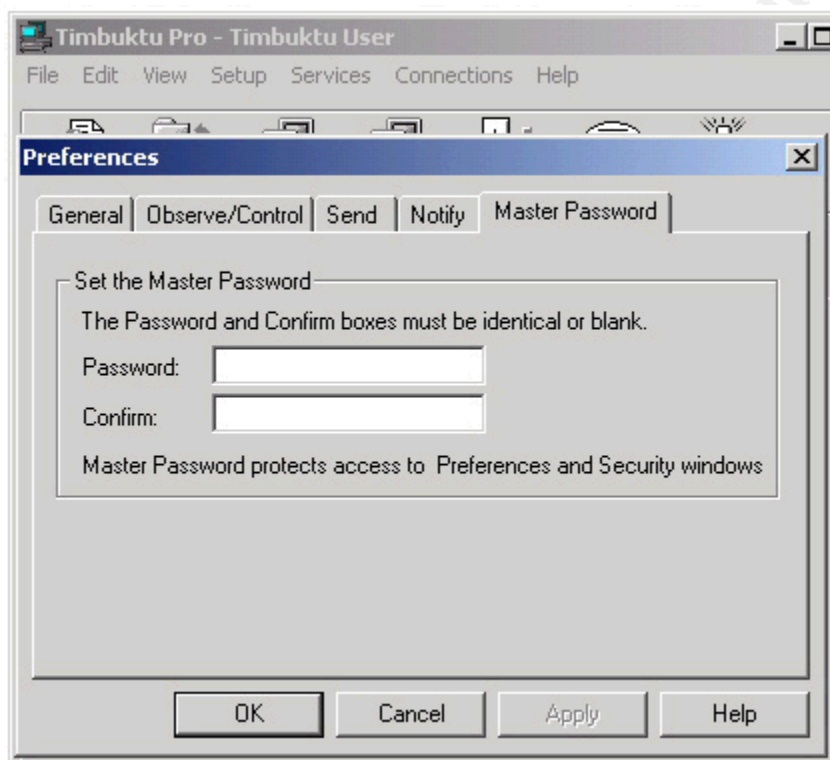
Timbuktu Pro - Timbuktu User

File Edit View Setup Services Connections Help

Preferences

General | Observe/Control | Send | Notify | Master Password

Set the Master Password

The Password and Confirm boxes must be identical or blank.

Password:

Confirm:

Master Password protects access to Preferences and Security windows

OK Cancel Apply Help